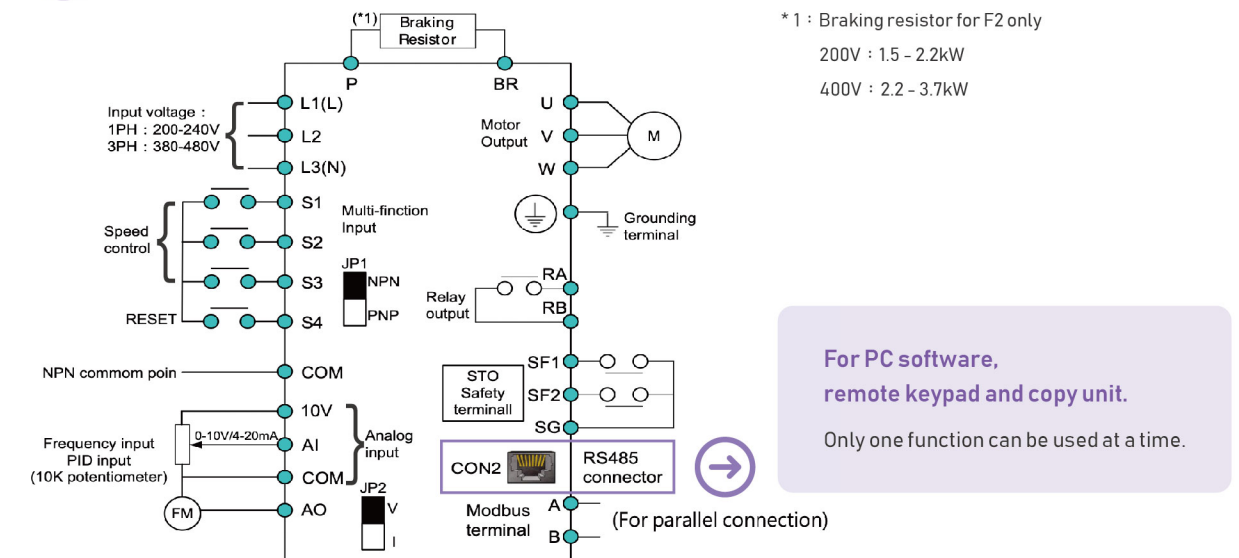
(*1) Braking Resistor

P

BR

Input voltage :
1PH : 200-240V
3PH : 380-480V

L1(L)

L2

L3(N)

Speed control

S1

S2

S3

RESET

S4

Multi-finction Input

JP1

NPN

PNP

NPN commom poin

COM

10V

Frequency input
PID input
(10K potentiometer)

0-10V/4-20mA

AI

COM

Analog input

FM

AO

JP2

V

I

U

V

W

Motor Output

M

Grounding terminal

Relay output

RA

RB

SF1

STO Safety terminall

SF2

SG

CON2

RS485 connector

Modbus terminal

A

B

(For parallel connection)

* 1 : Braking resistor for F2 only

200V : 1.5 - 2.2kW

400V : 2.2 - 3.7kW

For PC software,
remote keypad and copy unit.

Only one function can be used at a time.